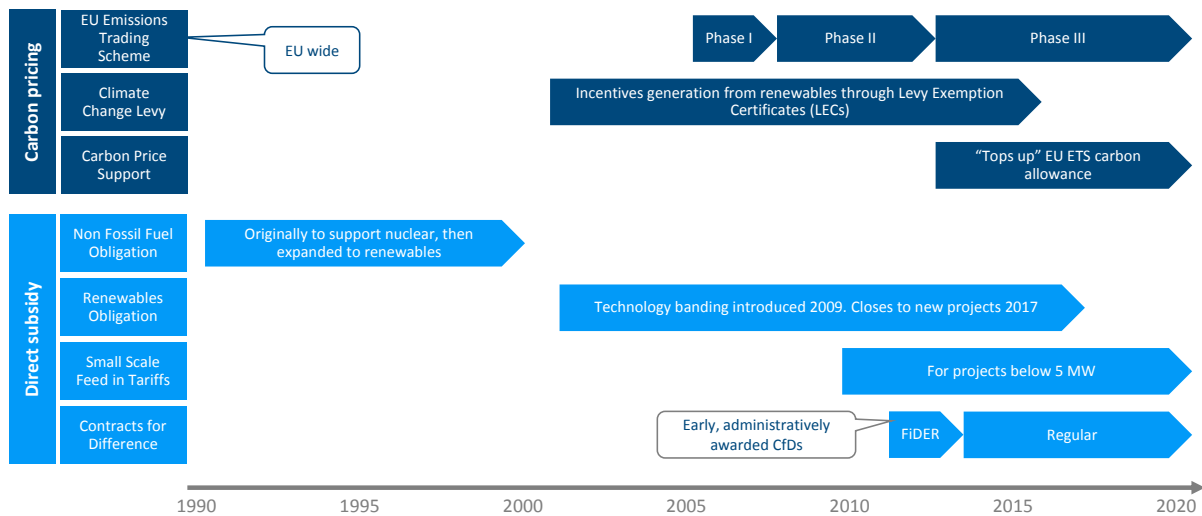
Carbon pricing

EU Emissions Trading Scheme

EU wide

Phase I

Phase II

Phase III

Climate Change Levy

Incentives generation from renewables through Levy Exemption Certificates (LECs)

Carbon Price Support

"Tops up" EU ETS carbon allowance

Direct subsidy

Non Fossil Fuel Obligation

Originally to support nuclear, then expanded to renewables

Renewables Obligation

Technology banding introduced 2009. Closes to new projects 2017

Small Scale Feed in Tariffs

For projects below 5 MW

Contracts for Difference

Early, administratively awarded CfDs

FiDER

Regular

1990 1995 2000 2005 2010 2015 2020